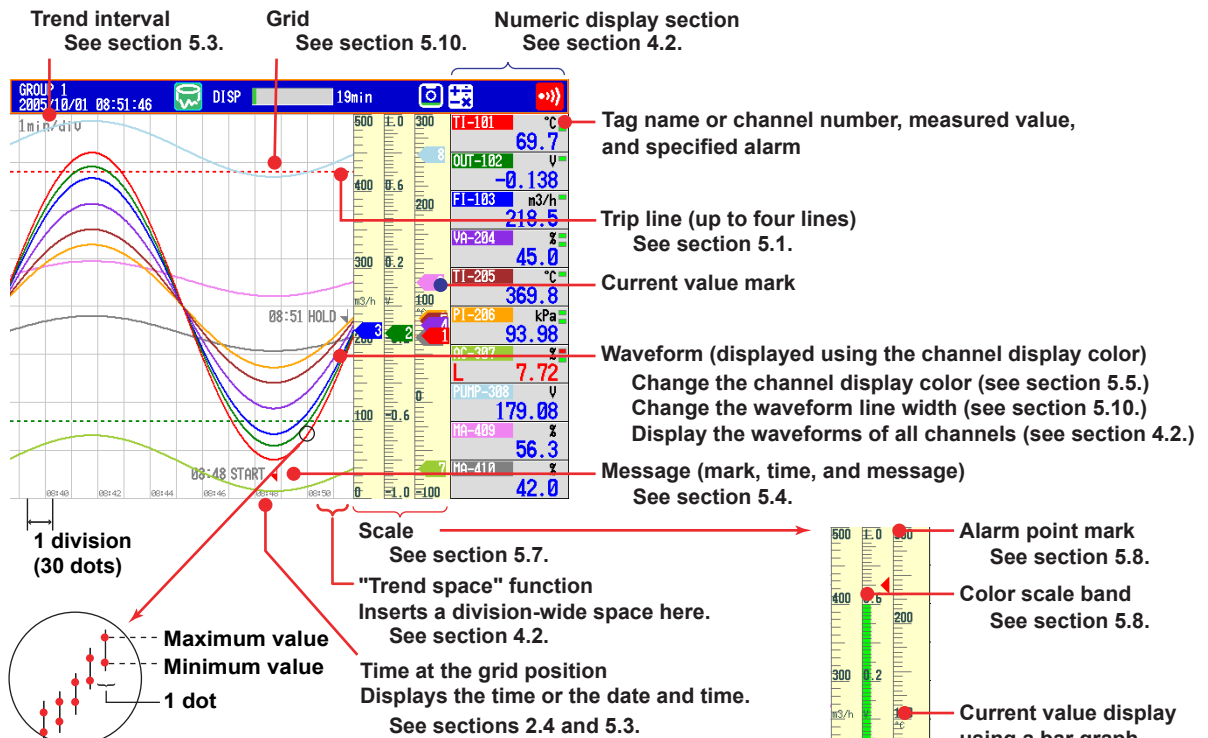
Trend interval
See section 5.3.

Grid
See section 5.10.

Numeric display section
See section 4.2.

GROUP 1
2005/10/01 08:51:46

DISP

19min

1min/div

500 1.0 300
400 0.6 200
300 0.2
m3/h V 100
200
100 -0.6 0
0 -1.0 -100

08:51 HOLD
08:48 START

08:40 08:42 08:44 08:46 08:48 08:50

TI-101 °C 69.7
OUT-102 V -0.138
FI-103 m3/h 218.5
VA-204 % 45.0
TI-205 °C 369.8
PI-206 kPa 93.98
AC-307 % L 7.72
PUMP-308 V 179.08
MA-409 % 56.3
MA-410 % 42.0

Tag name or channel number, measured value, and specified alarm

Trip line (up to four lines)
See section 5.1.

Current value mark

Waveform (displayed using the channel display color)
Change the channel display color (see section 5.5.)
Change the waveform line width (see section 5.10.)
Display the waveforms of all channels (see section 4.2.)

Message (mark, time, and message)
See section 5.4.

1 division
(30 dots)

Scale
See section 5.7.

"Trend space" function
Inserts a division-wide space here.
See section 4.2.

Maximum value
Minimum value
1 dot

Time at the grid position
Displays the time or the date and time.
See sections 2.4 and 5.3.

500 1.0 300
400 0.6 200
300 0.2
m3/h V 100

Alarm point mark
See section 5.8.

Color scale band
See section 5.8.

Current value display
using a bar graph